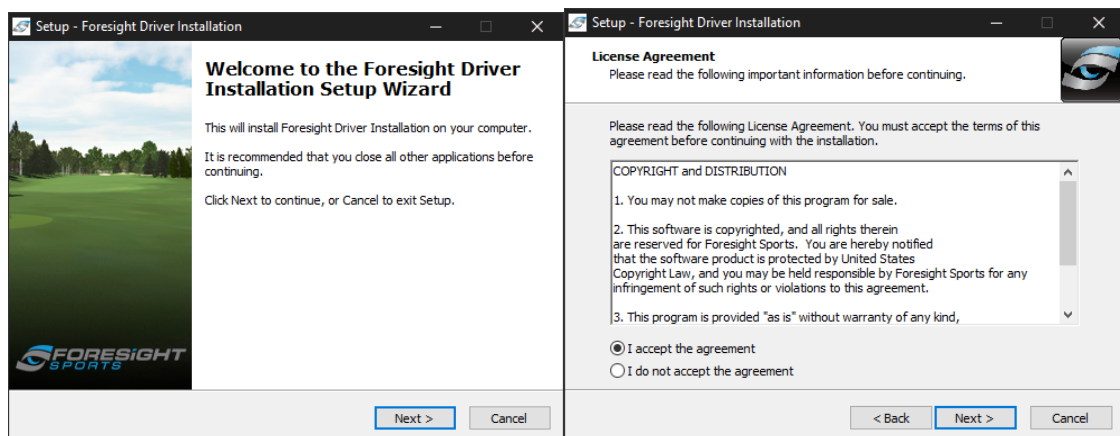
Setup - Foresight Driver Installation

Welcome to the Foresight Driver Installation Setup Wizard

This will install Foresight Driver Installation on your computer.

It is recommended that you close all other applications before continuing.

Click Next to continue, or Cancel to exit Setup.

FORESIGHT SPORTS

Next >

Cancel

Setup - Foresight Driver Installation

License Agreement

Please read the following important information before continuing.

Please read the following License Agreement. You must accept the terms of this agreement before continuing with the installation.

COPYRIGHT and DISTRIBUTION

1. You may not make copies of this program for sale.

2. This software is copyrighted, and all rights therein are reserved for Foresight Sports. You are hereby notified that the software product is protected by United States Copyright Law, and you may be held responsible by Foresight Sports for any infringement of such rights or violations to this agreement.

3. This program is provided "as is" without warranty of any kind,

I accept the agreement

I do not accept the agreement

< Back

Next >

Cancel